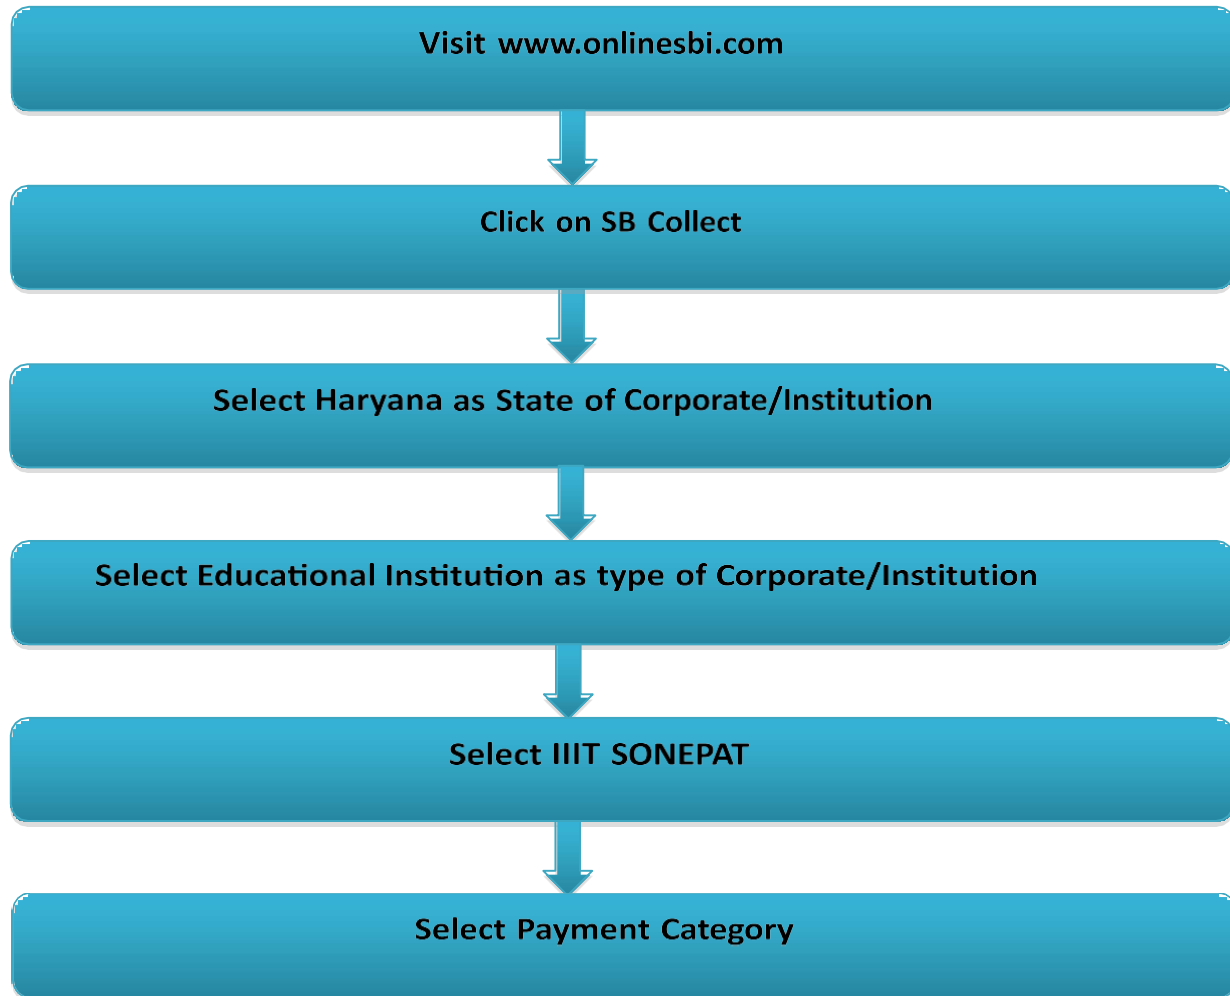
Visit www.onlinesbi.com

Click on SB Collect

Select Haryana as State of Corporate/Institution

Select Educational Institution as type of Corporate/Institution

Select IIIT SONEPAT

Select Payment Category